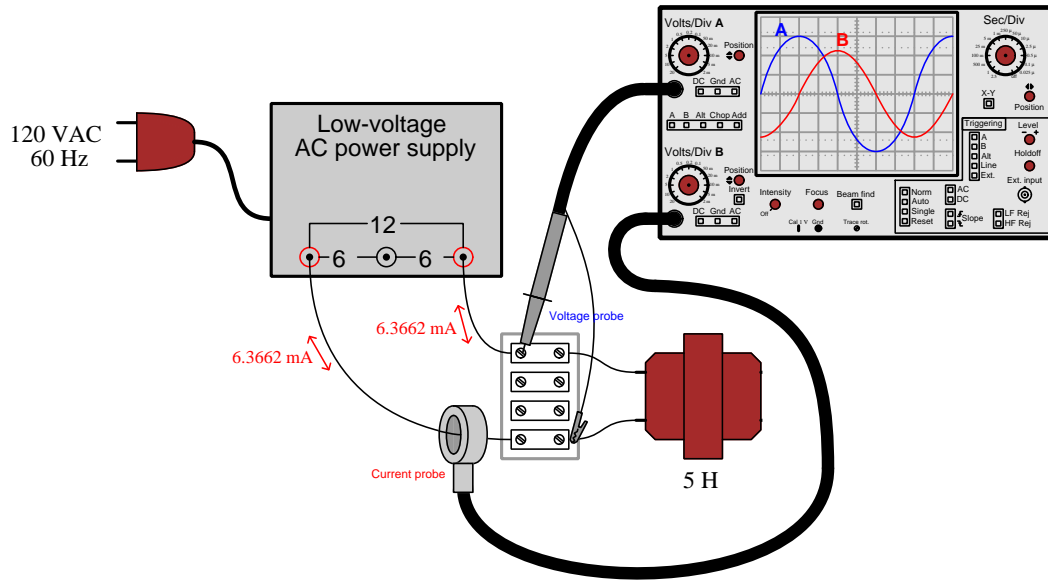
120 VAC
60 Hz

Low-voltage
AC power supply

12
6 6

6.3662 mA
6.3662 mA

Voltage probe
Current probe

5 H

Volts/Div A
Position
DC Gnd AC
A B Alt Chop Add
Volts/Div B
Position
Invert
DC Gnd AC
Intensity
Off
Focus
Beam find
Cal 1 V Gnd
Trace rot.

A
B

Sec/Div
X-Y
Position
Triggering
A
B
Alt
Line
Ext.
Level
Holdoff
Ext. input
Norm
Auto
Single
Reset
AC
DC
Slope
LF Rej
HF Rej